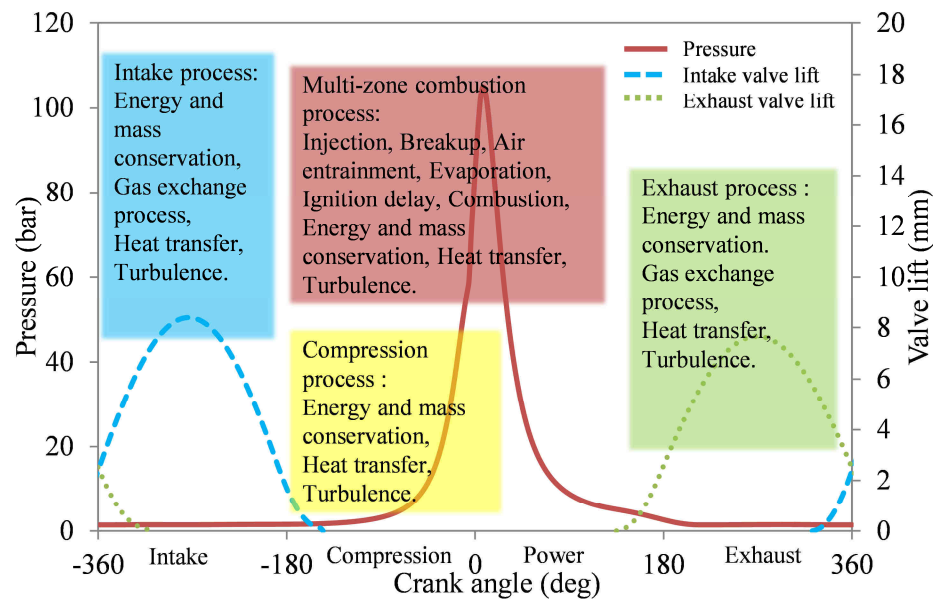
120
100
80
60
40
20
0
Pressure (bar)

20
18
16
14
12
10
8
6
4
2
0
Valve lift (mm)

Pressure
Intake valve lift
Exhaust valve lift

Intake process: Energy and mass conservation, Gas exchange process, Heat transfer, Turbulence.

Multi-zone combustion process: Injection, Breakup, Air entrainment, Evaporation, Ignition delay, Combustion, Energy and mass conservation, Heat transfer, Turbulence.

Compression process : Energy and mass conservation, Heat transfer, Turbulence.

Exhaust process : Energy and mass conservation. Gas exchange process, Heat transfer, Turbulence.

-360 Intake -180 Compression 0 Power 180 Exhaust 360
Crank angle (deg)